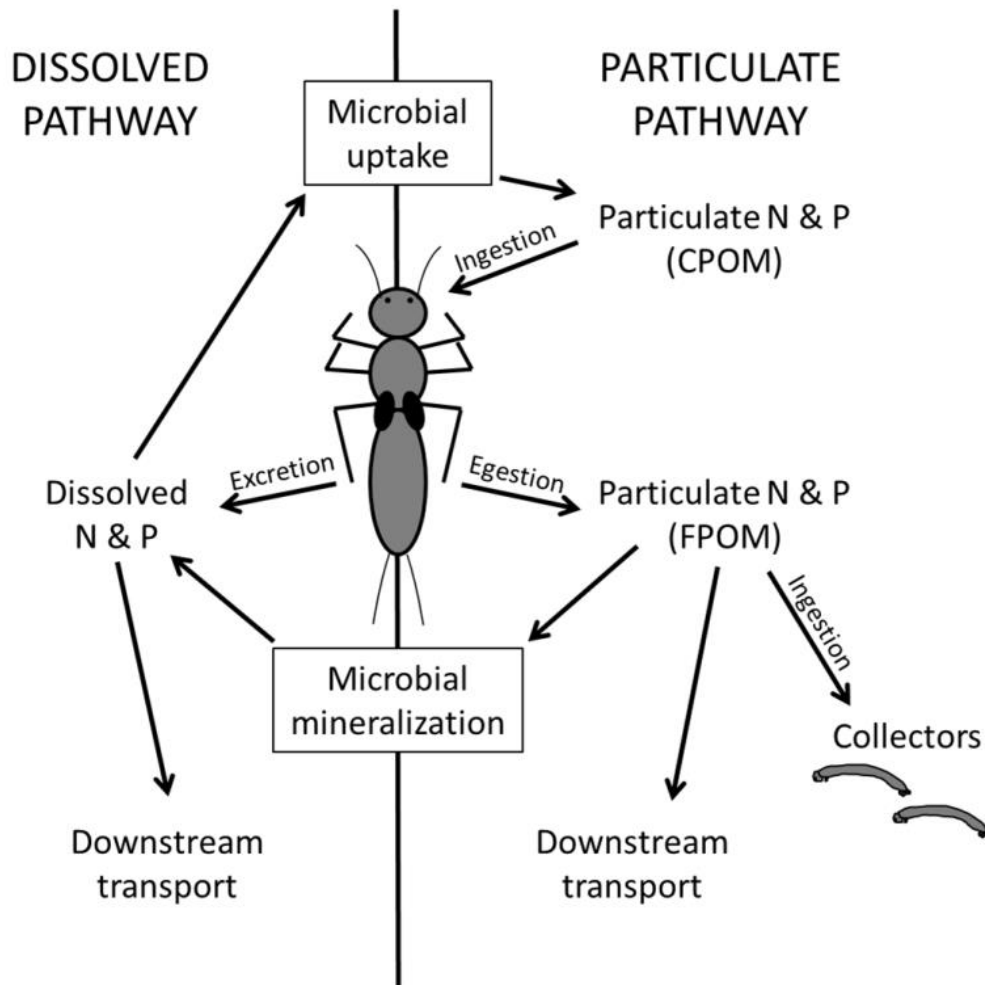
DISSOLVED PATHWAY

PARTICULATE PATHWAY

Microbial uptake

Particulate N & P (CPOM)

Ingestion

Excretion

Egestion

Dissolved N & P

Particulate N & P (FPOM)

Ingestion

Microbial mineralization

Collectors

Downstream transport

Downstream transport